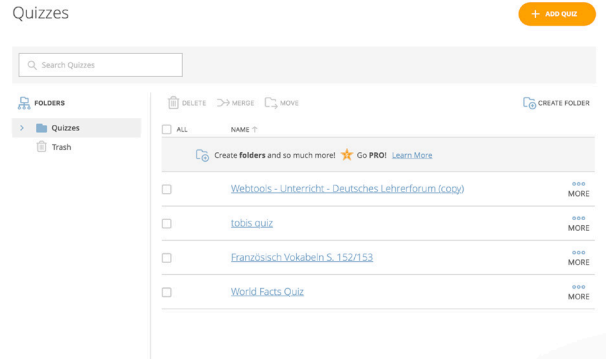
Quizzes

+ ADD QUIZ

Search Quizzes

FOLDERS

Quizzes

Trash

DELETE MERGE MOVE

CREATE FOLDER

ALL NAME ↑

Create **folders** and so much more! Go **PRO**! Learn More

Webtools - Unterricht - Deutsches Lehrerforum (copy)
MORE

tobis quiz
MORE

Französisch Vokabeln S. 152/153
MORE

World Facts Quiz
MORE